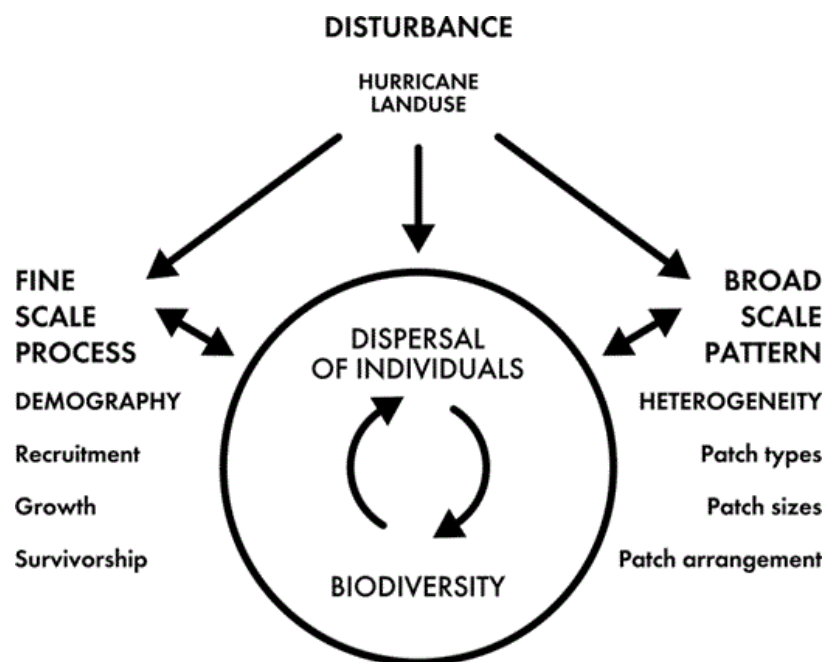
DISTURBANCE

HURRICANE
LANDUSE

FINE SCALE PROCESS

DEMOGRAPHY

Recruitment

Growth

Survivorship

DISPERSAL OF INDIVIDUALS

BIODIVERSITY

BROAD SCALE PATTERN

HETEROGENEITY

Patch types

Patch sizes

Patch arrangement